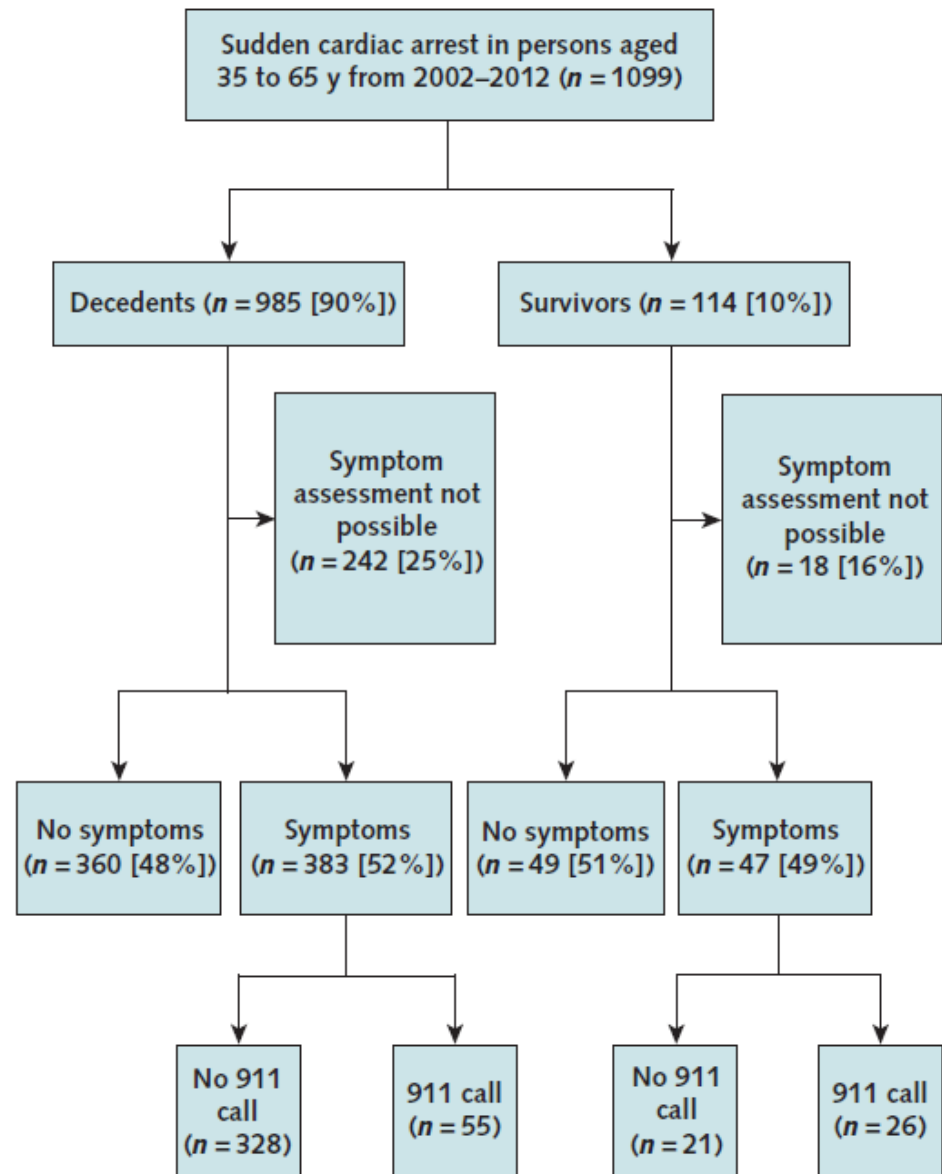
Sudden cardiac arrest in persons aged 35 to 65 y from 2002–2012 ($n = 1099$)

Decedents ($n = 985$ [90%])

Survivors ($n = 114$ [10%])

Symptom assessment not possible ($n = 242$ [25%])

Symptom assessment not possible ($n = 18$ [16%])

No symptoms ($n = 360$ [48%])

Symptoms ($n = 383$ [52%])

No symptoms ($n = 49$ [51%])

Symptoms ($n = 47$ [49%])

No 911 call ($n = 328$)

911 call ($n = 55$)

No 911 call ($n = 21$)

911 call ($n = 26$)